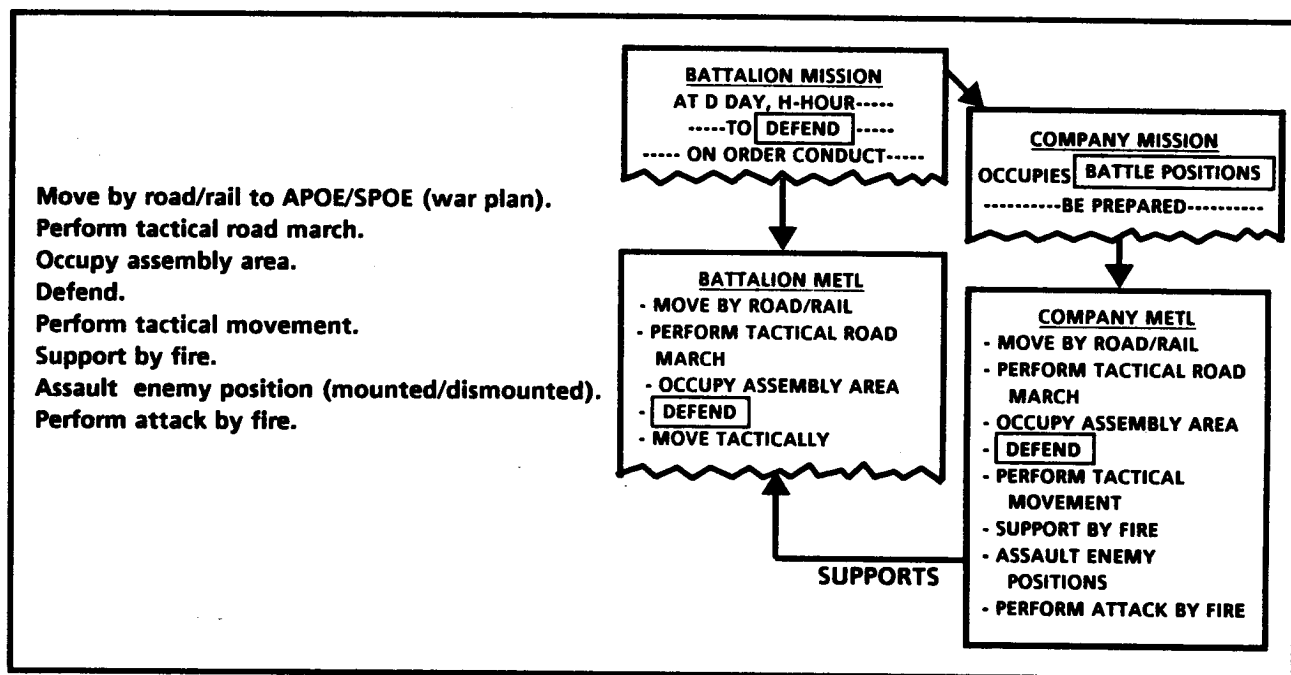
Move by road/rail to APOE/SPOE (war plan).
Perform tactical road march.
Occupy assembly area.
Defend.
Perform tactical movement.
Support by fire.
Assault enemy position (mounted/dismounted).
Perform attack by fire.

BATTALION MISSION
AT D DAY, H-HOUR-----
-----TO DEFEND -----
----- ON ORDER CONDUCT-----

COMPANY MISSION
OCCUPIES BATTLE POSITIONS
----------BE PREPARED----------

BATTALION METL
- MOVE BY ROAD/RAIL
- PERFORM TACTICAL ROAD MARCH
- OCCUPY ASSEMBLY AREA
- DEFEND
- MOVE TACTICALLY

SUPPORTS

COMPANY METL
- MOVE BY ROAD/RAIL
- PERFORM TACTICAL ROAD MARCH
- OCCUPY ASSEMBLY AREA
- DEFEND
- PERFORM TACTICAL MOVEMENT
- SUPPORT BY FIRE
- ASSAULT ENEMY POSITIONS
- PERFORM ATTACK BY FIRE